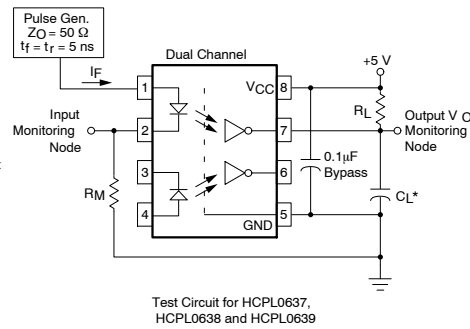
Pulse Gen.
$Z_O = 50\ \Omega$
$t_f = t_r = 5$ ns

Dual Channel

$I_F$

Input Monitoring Node

$R_M$

1
2
3
4

$V_{CC}$
GND

8
7
6
5

+5 V

$R_L$

Output $V_O$ Monitoring Node

0.1μF Bypass

$C_L$*

Test Circuit for HCPL0637, HCPL0638 and HCPL0639